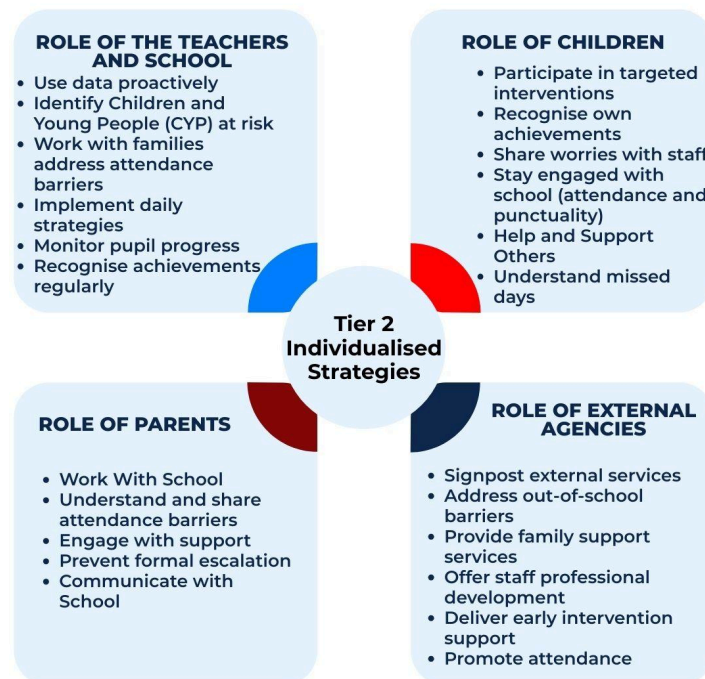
ROLE OF THE TEACHERS AND SCHOOL

- Use data proactively
- Identify Children and Young People (CYP) at risk
- Work with families address attendance barriers
- Implement daily strategies
- Monitor pupil progress
- Recognise achievements regularly

ROLE OF CHILDREN

- Participate in targeted interventions
- Recognise own achievements
- Share worries with staff
- Stay engaged with school (attendance and punctuality)
- Help and Support Others
- Understand missed days

Tier 2 Individualised Strategies

ROLE OF PARENTS

- Work With School
- Understand and share attendance barriers
- Engage with support
- Prevent formal escalation
- Communicate with School

ROLE OF EXTERNAL AGENCIES

- Signpost external services
- Address out-of-school barriers
- Provide family support services
- Offer staff professional development
- Deliver early intervention support
- Promote attendance